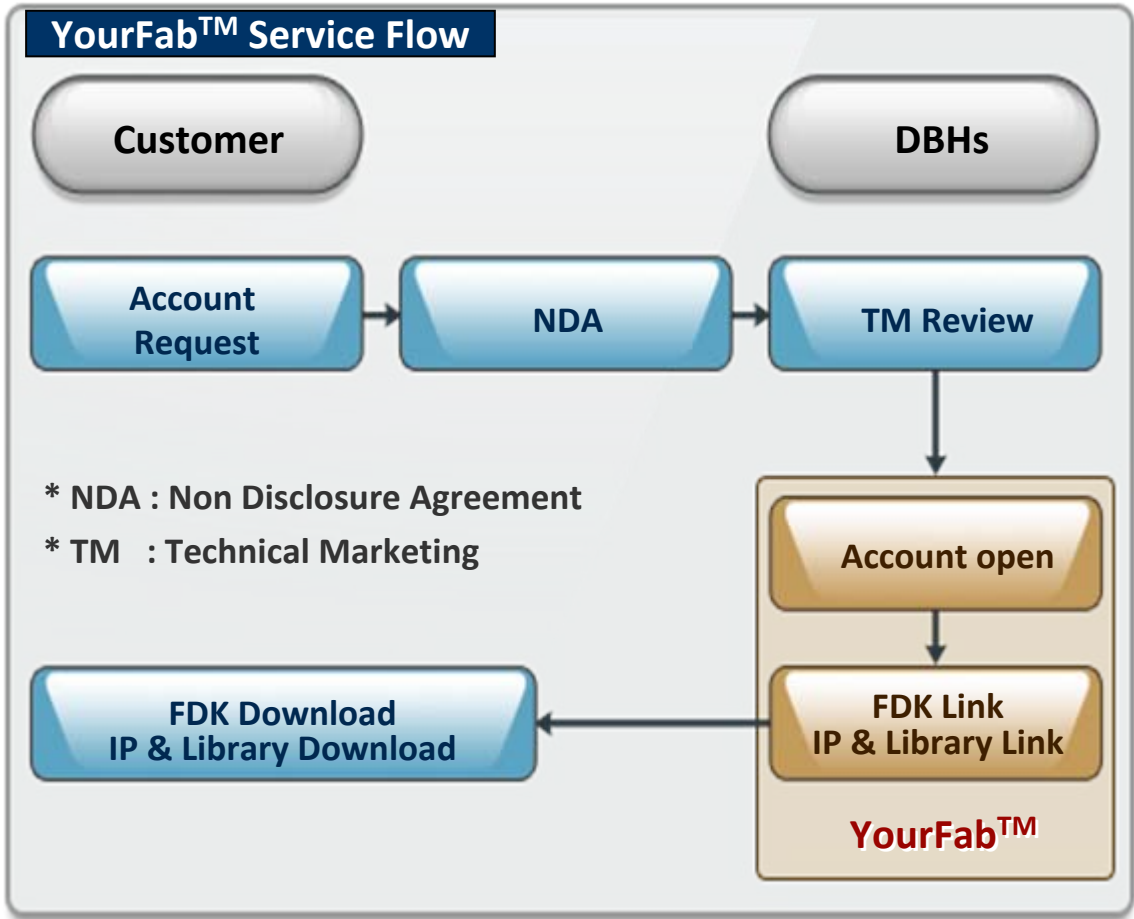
YourFab$^{TM}$ Service Flow

Customer

DBHs

Account Request

NDA

TM Review

* NDA : Non Disclosure Agreement
* TM : Technical Marketing

Account open

FDK Link
IP & Library Link

FDK Download
IP & Library Download

YourFab$^{TM}$